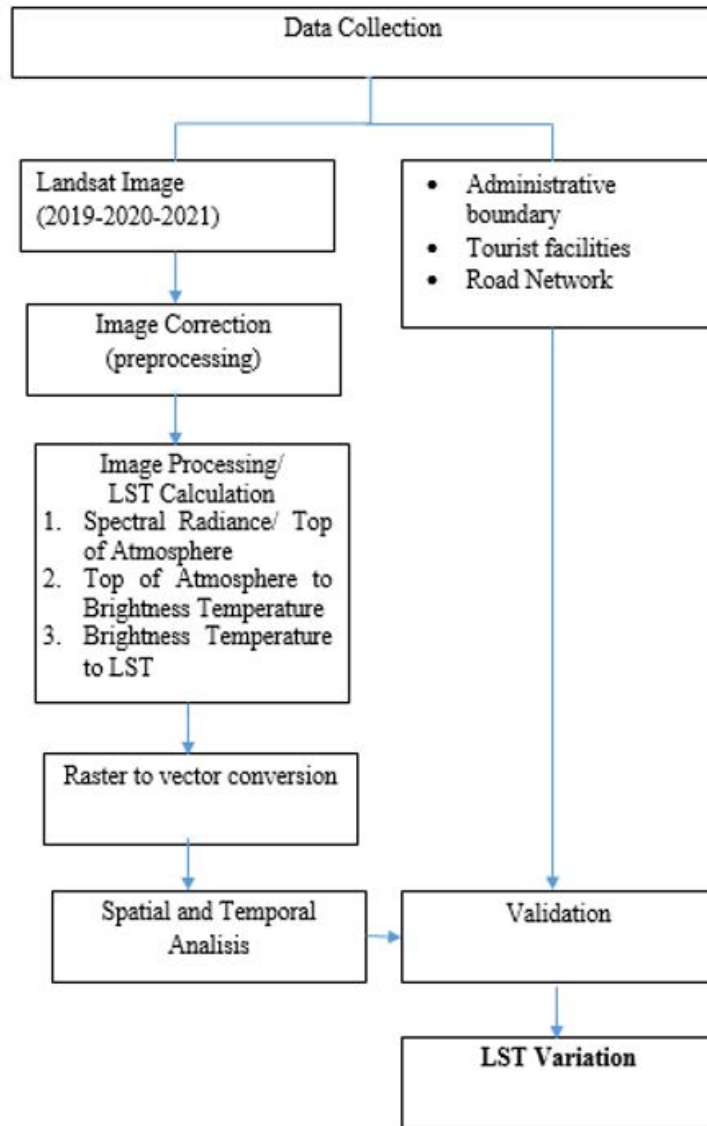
Data Collection

Landsat Image
(2019-2020-2021)

- Administrative boundary
- Tourist facilities
- Road Network

Image Correction
(preprocessing)

Image Processing/
LST Calculation
1. Spectral Radiance/ Top of Atmosphere
2. Top of Atmosphere to Brightness Temperature
3. Brightness Temperature to LST

Raster to vector conversion

Spatial and Temporal Analisis

Validation

**LST Variation**